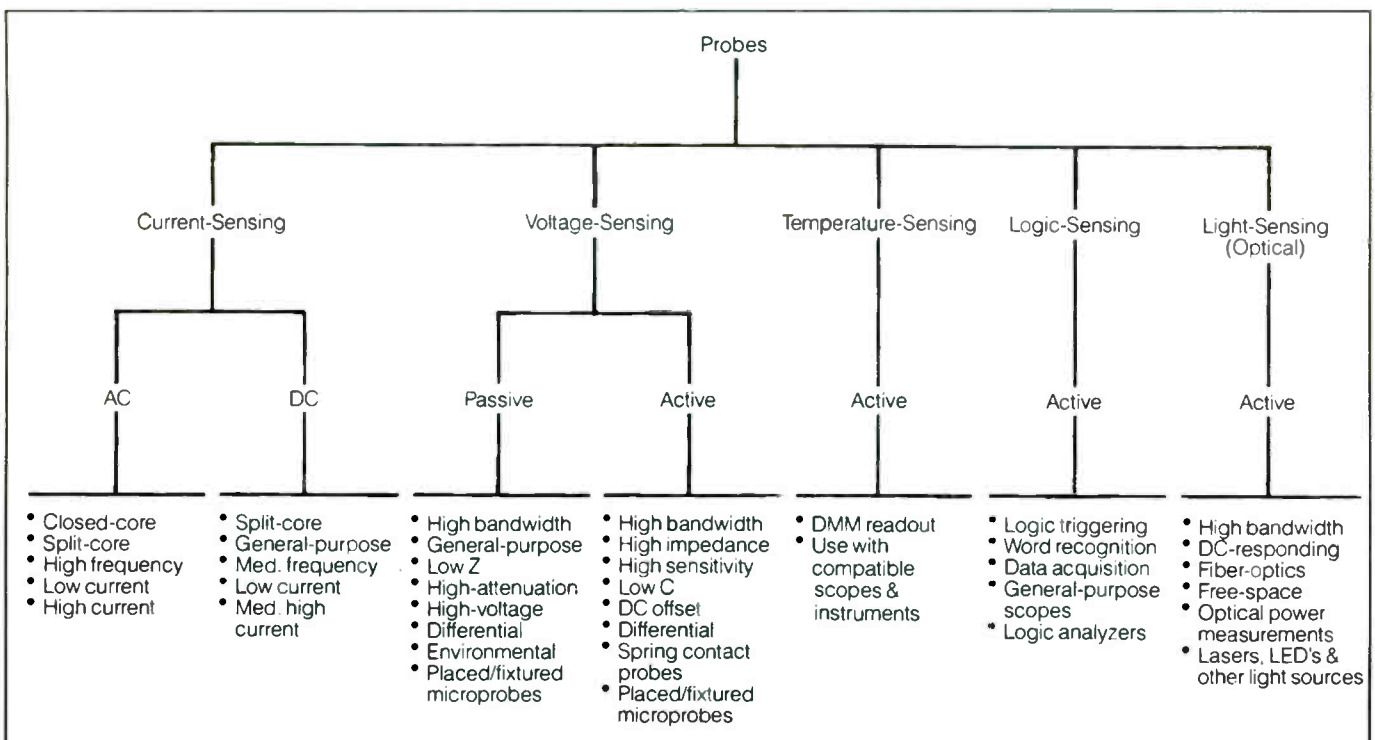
Probes

Current-Sensing

AC

• Closed-core
• Split-core
• High frequency
• Low current
• High current

DC

• Split-core
• General-purpose
• Med. frequency
• Low current
• Med. high current

Voltage-Sensing

Passive

• High bandwidth
• General-purpose
• Low Z
• High-attenuation
• High-voltage
• Differential
• Environmental
• Placed/fixtured microprobes

Active

• High bandwidth
• High impedance
• High sensitivity
• Low C
• DC offset
• Differential
• Spring contact probes
• Placed/fixtured microprobes

Temperature-Sensing

Active

• DMM readout
• Use with compatible scopes & instruments

Logic-Sensing

Active

• Logic triggering
• Word recognition
• Data acquisition
• General-purpose scopes
• Logic analyzers

Light-Sensing (Optical)

Active

• High bandwidth
• DC-responding
• Fiber-optics
• Free-space
• Optical power measurements
• Lasers, LED's & other light sources